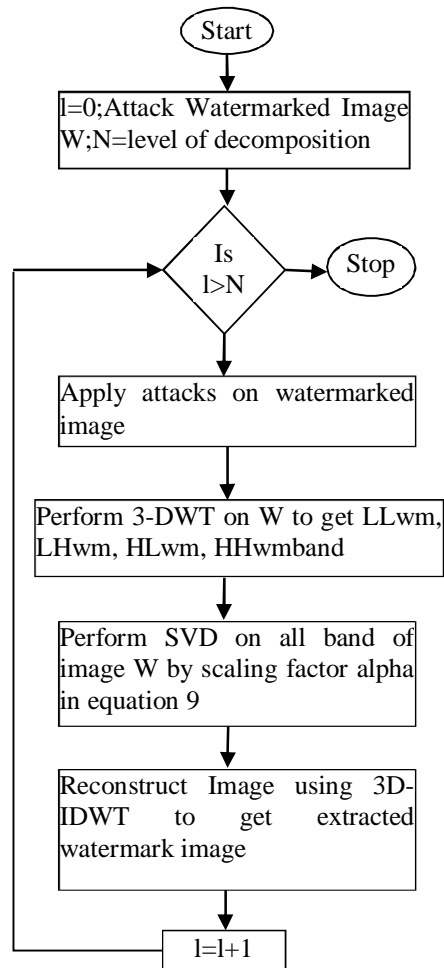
Start

l=0;Attack Watermarked Image W;N=level of decomposition

Is l>N

Stop

Apply attacks on watermarked image

Perform 3-DWT on W to get LLwm, LHwm, HLwm, HHwmband

Perform SVD on all band of image W by scaling factor alpha in equation 9

Reconstruct Image using 3D-IDWT to get extracted watermark image

l=l+1